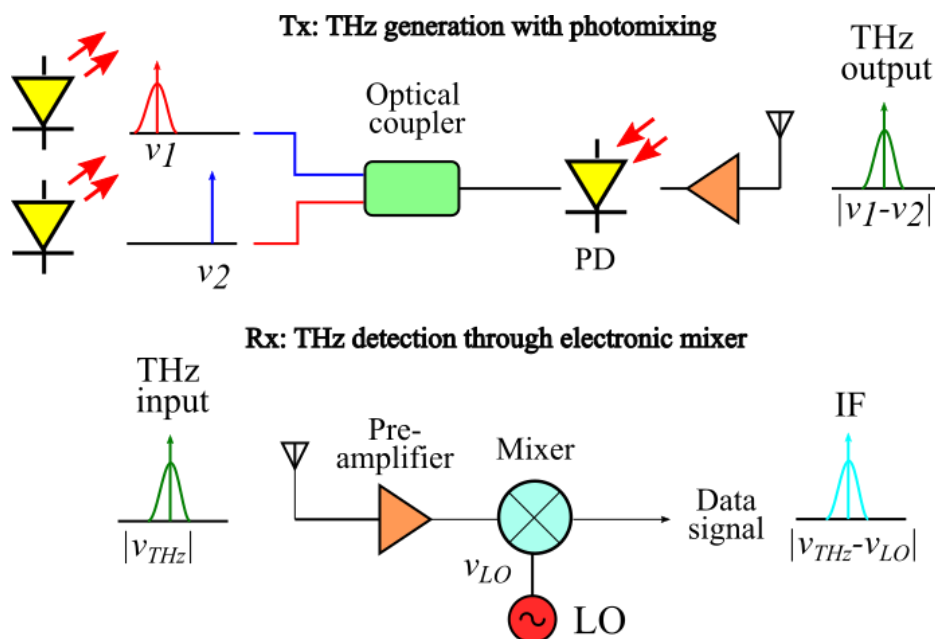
Tx: THz generation with photomixing

$v1$

$v2$

Optical coupler

PD

THz output

$|v1-v2|$

Rx: THz detection through electronic mixer

THz input

$|v_{THz}|$

Pre-amplifier

Mixer

$v_{LO}$

LO

Data signal

IF

$|v_{THz}-v_{LO}|$